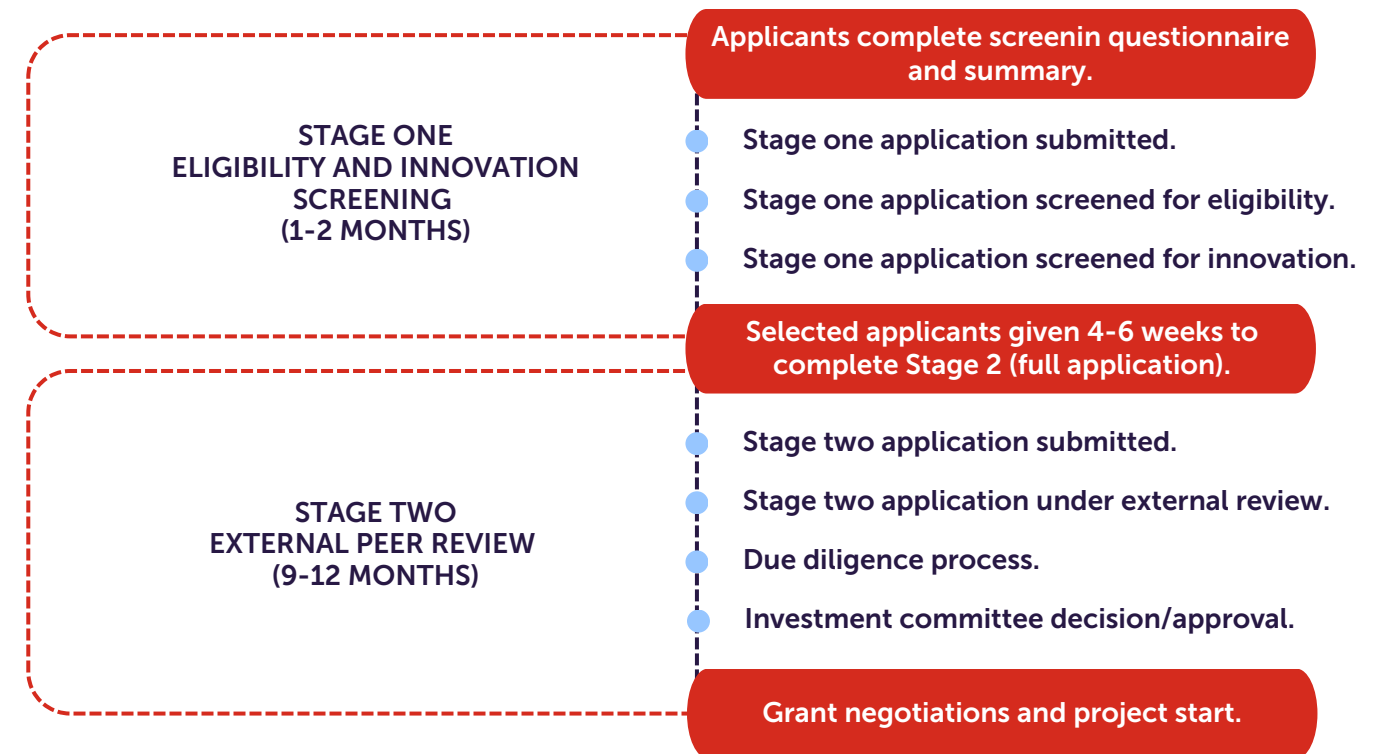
Applicants complete screenin questionnaire and summary.

STAGE ONE
ELIGIBILITY AND INNOVATION SCREENING
(1-2 MONTHS)

Stage one application submitted.

Stage one application screened for eligibility.

Stage one application screened for innovation.

Selected applicants given 4-6 weeks to complete Stage 2 (full application).

STAGE TWO
EXTERNAL PEER REVIEW
(9-12 MONTHS)

Stage two application submitted.

Stage two application under external review.

Due diligence process.

Investment committee decision/approval.

Grant negotiations and project start.